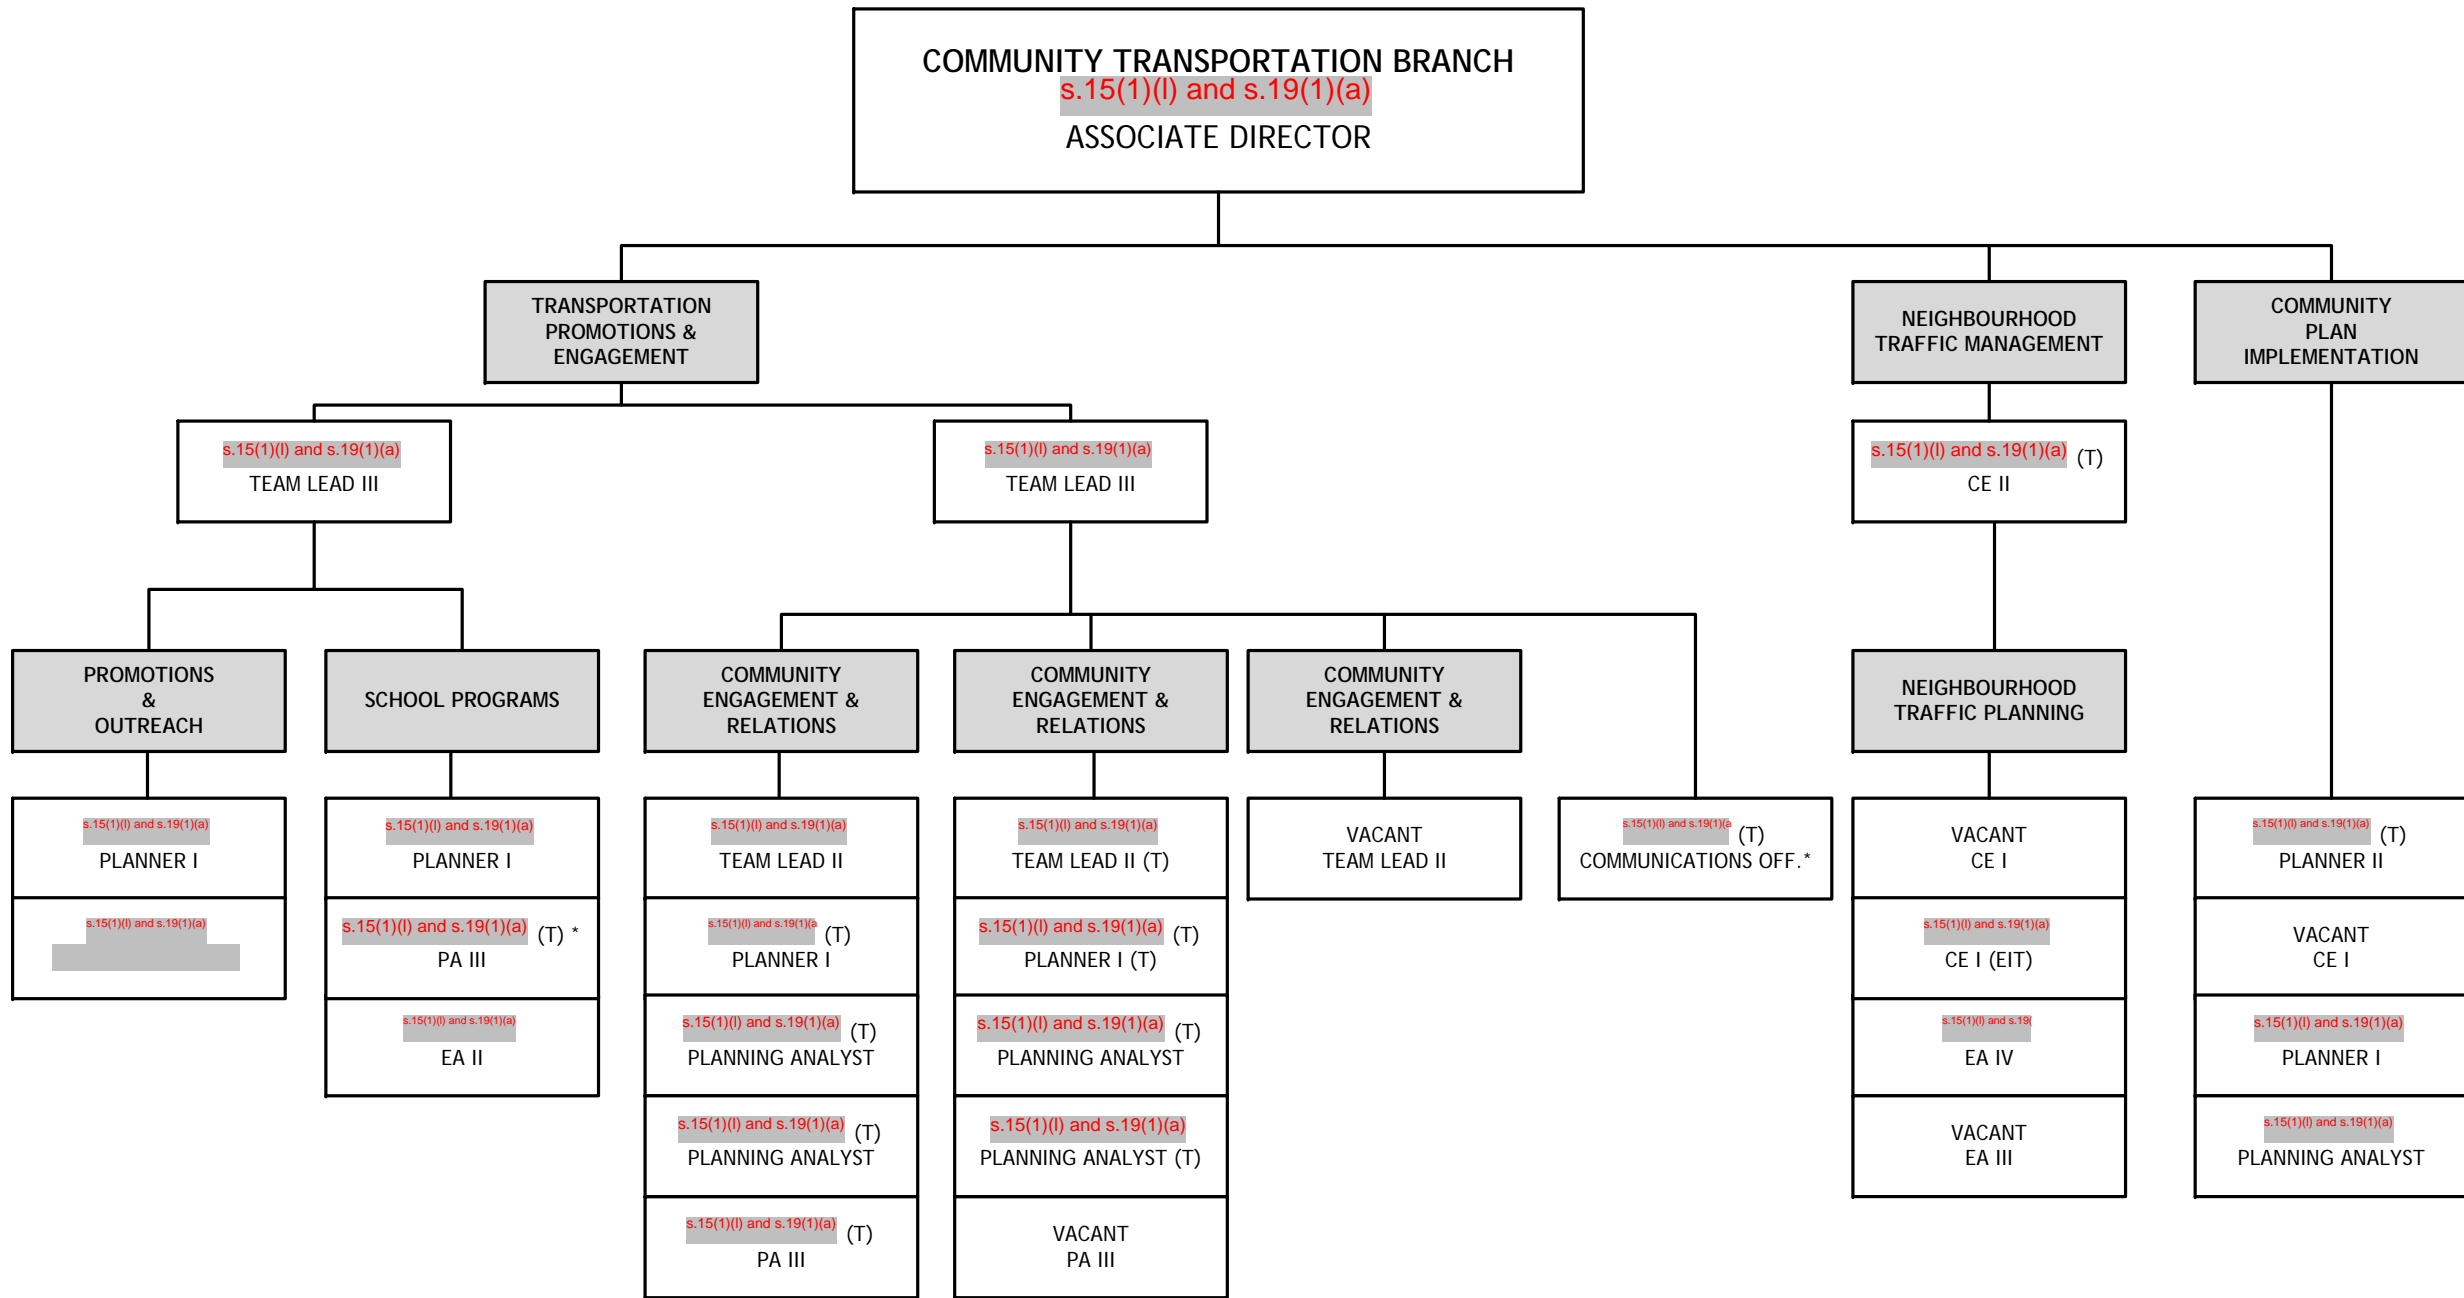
COMMUNITY TRANSPORTATION BRANCH
s.15(1)(l) and s.19(1)(a)
ASSOCIATE DIRECTOR

TRANSPORTATION PROMOTIONS & ENGAGEMENT

NEIGHBOURHOOD TRAFFIC MANAGEMENT

COMMUNITY PLAN IMPLEMENTATION

s.15(1)(l) and s.19(1)(a)
TEAM LEAD III

s.15(1)(l) and s.19(1)(a)
TEAM LEAD III

s.15(1)(l) and s.19(1)(a) (T)
CE II

PROMOTIONS & OUTREACH

SCHOOL PROGRAMS

COMMUNITY ENGAGEMENT & RELATIONS

COMMUNITY ENGAGEMENT & RELATIONS

COMMUNITY ENGAGEMENT & RELATIONS

NEIGHBOURHOOD TRAFFIC PLANNING

s.15(1)(l) and s.19(1)(a)
PLANNER I

s.15(1)(l) and s.19(1)(a)

s.15(1)(l) and s.19(1)(a)
PLANNER I

s.15(1)(l) and s.19(1)(a) (T) *
PA III

s.15(1)(l) and s.19(1)(a)
EA II

s.15(1)(l) and s.19(1)(a)
TEAM LEAD II

s.15(1)(l) and s.19(1)(a (T)
PLANNER I

s.15(1)(l) and s.19(1)(a) (T)
PLANNING ANALYST

s.15(1)(l) and s.19(1)(a) (T)
PLANNING ANALYST

s.15(1)(l) and s.19(1)(a) (T)
PA III

s.15(1)(l) and s.19(1)(a)
TEAM LEAD II (T)

s.15(1)(l) and s.19(1)(a) (T)
PLANNER I (T)

s.15(1)(l) and s.19(1)(a) (T)
PLANNING ANALYST

s.15(1)(l) and s.19(1)(a)
PLANNING ANALYST (T)

VACANT
PA III

VACANT
TEAM LEAD II

s.15(1)(l) and s.19(1)(a (T)
COMMUNICATIONS OFF.*

VACANT
CE I

s.15(1)(l) and s.19(1)(a)
CE I (EIT)

s.15(1)(l) and s.19(
EA IV

VACANT
EA III

s.15(1)(l) and s.19(1)(a) (T)
PLANNER II

VACANT
CE I

s.15(1)(l) and s.19(1)(a)
PLANNER I

s.15(1)(l) and s.19(1)(a)
PLANNING ANALYST